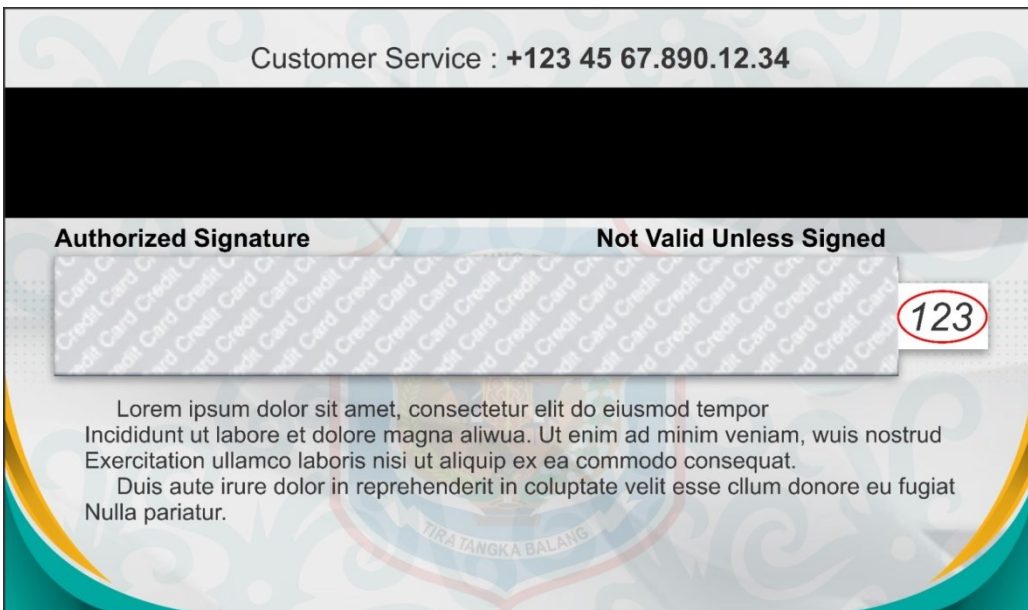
Customer Service : **+123 45 67.890.12.34**

**Authorized Signature** **Not Valid Unless Signed**

Credit Card Credit Card Credit Card Credit Card Credit Card Credit Card Credit Card

123

Lorem ipsum dolor sit amet, consectetur elit do eiusmod tempor Incididunt ut labore et dolore magna aliwua. Ut enim ad minim veniam, wuis nostrud Exercitation ullamco laboris nisi ut aliquip ex ea commodo consequat.

Duis aute irure dolor in reprehenderit in coluptate velit esse cllum donore eu fugiat Nulla pariatur.

TIRA TANGKA BALANG